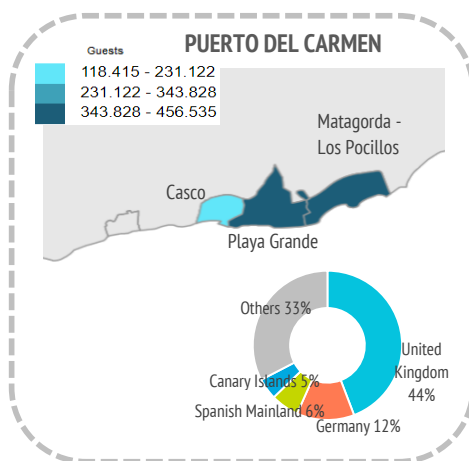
PUERTO DEL CARMEN

Guests
118.415 - 231.122
231.122 - 343.828
343.828 - 456.535

Matagorda - Los Pocillos

Casco

Playa Grande

Others 33%

United Kingdom 44%

Canary Islands 5%

Spanish Mainland 6%

Germany 12%